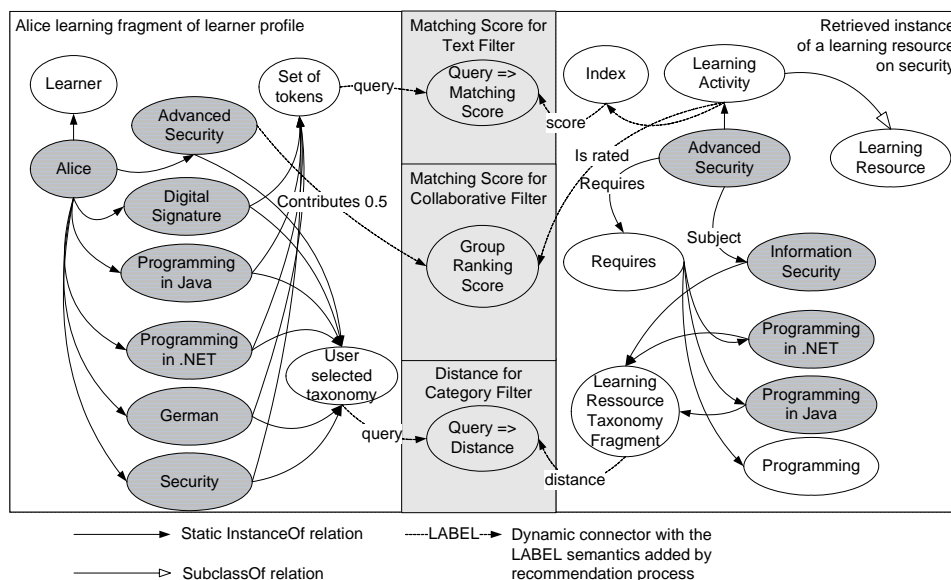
Alice learning fragment of learner profile

Learner

Alice

Advanced Security

Digital Signature

Programming in Java

Programming in .NET

German

Security

Set of tokens

query

Contributes 0.5

User selected taxonomy

query

Matching Score for Text Filter

Query => Matching Score

Matching Score for Collaborative Filter

Group Ranking Score

Distance for Category Filter

Query => Distance

Retrieved instance of a learning resource on security

Index

score

Learning Activity

Learning Resource

Is rated

Advanced Security

Requires

Subject

Requires

Information Security

Programming in .NET

Learning Ressource Taxonomy Fragment

Programming in Java

Programming

distance

Static InstanceOf relation

SubclassOf relation

LABEL Dynamic connector with the LABEL semantics added by recommendation process